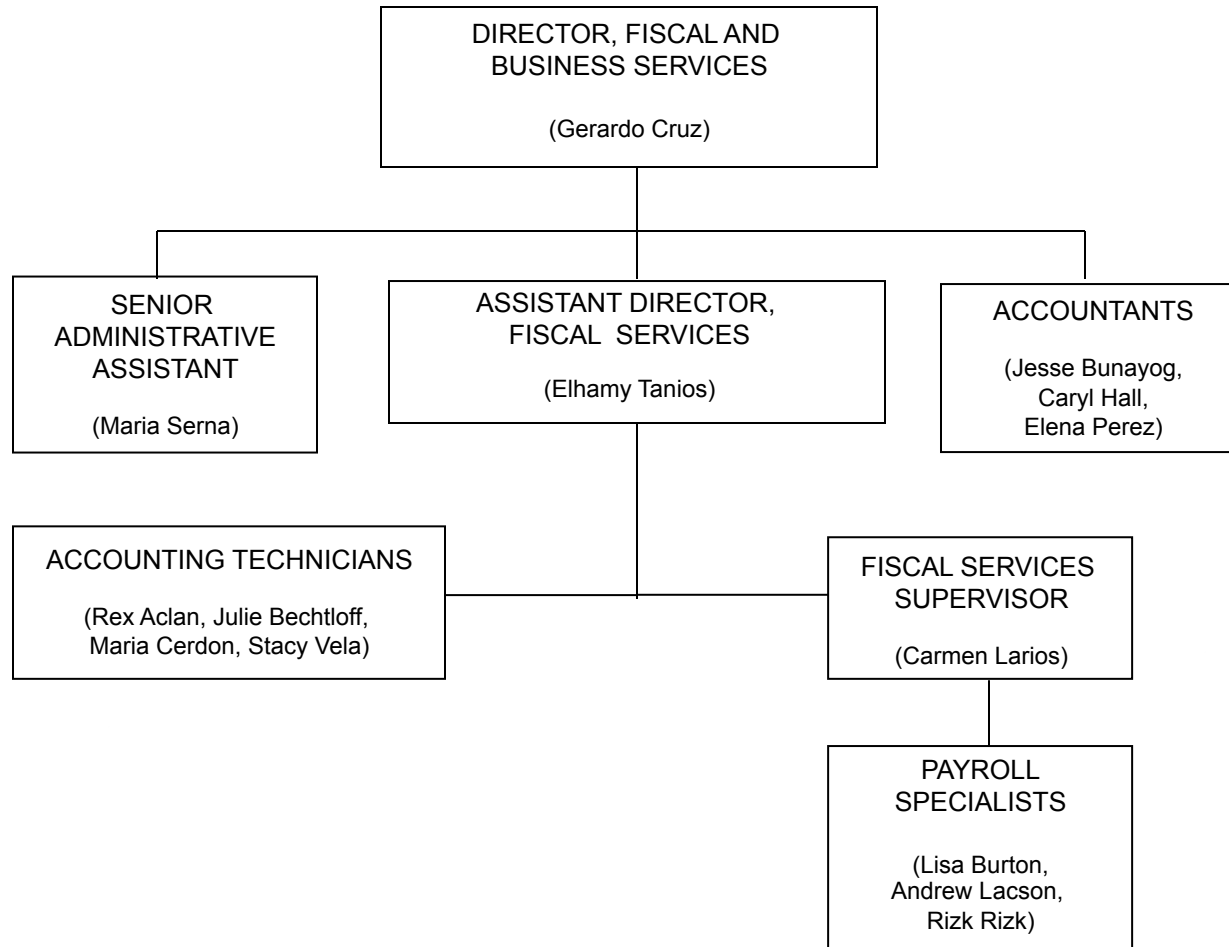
DIRECTOR, FISCAL AND BUSINESS SERVICES

(Gerardo Cruz)

SENIOR ADMINISTRATIVE ASSISTANT

(Maria Serna)

ASSISTANT DIRECTOR, FISCAL SERVICES

(Elhamy Tanios)

ACCOUNTANTS

(Jesse Bunayog, Caryl Hall, Elena Perez)

ACCOUNTING TECHNICIANS

(Rex Aclan, Julie Bechtloff, Maria Cerdon, Stacy Vela)

FISCAL SERVICES SUPERVISOR

(Carmen Larios)

PAYROLL SPECIALISTS

(Lisa Burton, Andrew Lacson, Rizk Rizk)